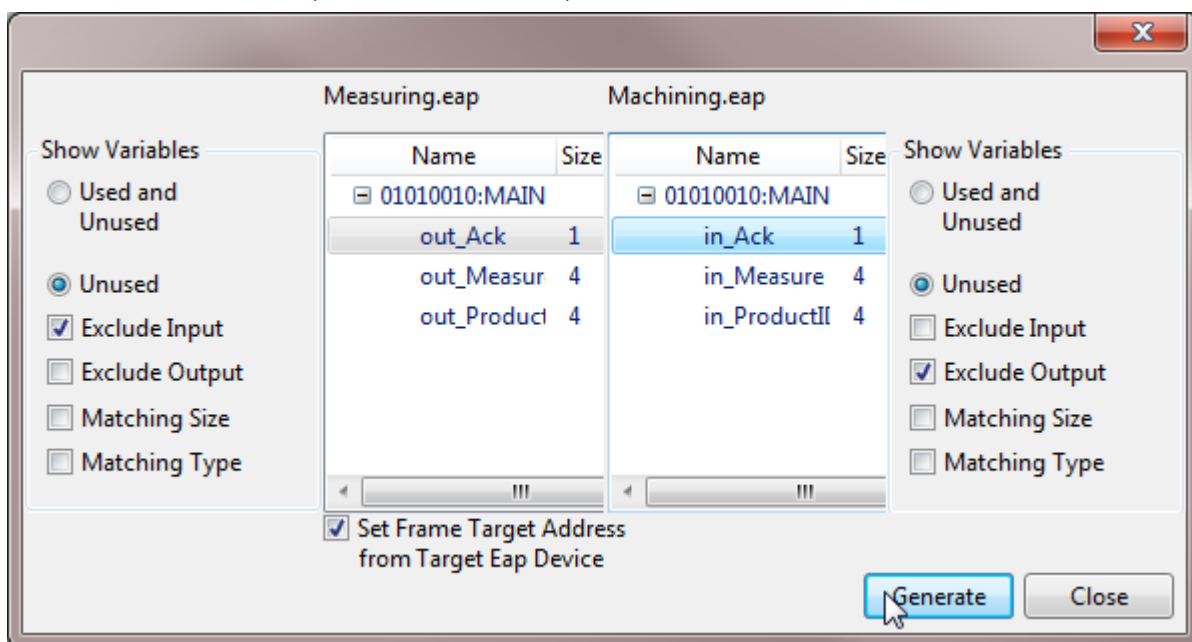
Measuring.eap

Machining.eap

Show Variables

Used and Unused

Unused

Exclude Input

Exclude Output

Matching Size

Matching Type

| Name | Size |
|---|---|
| 01010010:MAIN | |
| out_Ack | 1 |
| out_Measur | 4 |
| out_Product | 4 |

| Name | Size |
|---|---|
| 01010010:MAIN | |
| in_Ack | 1 |
| in_Measure | 4 |
| in_ProductII | 4 |

Show Variables

Used and Unused

Unused

Exclude Input

Exclude Output

Matching Size

Matching Type

Set Frame Target Address from Target Eap Device

Generate

Close